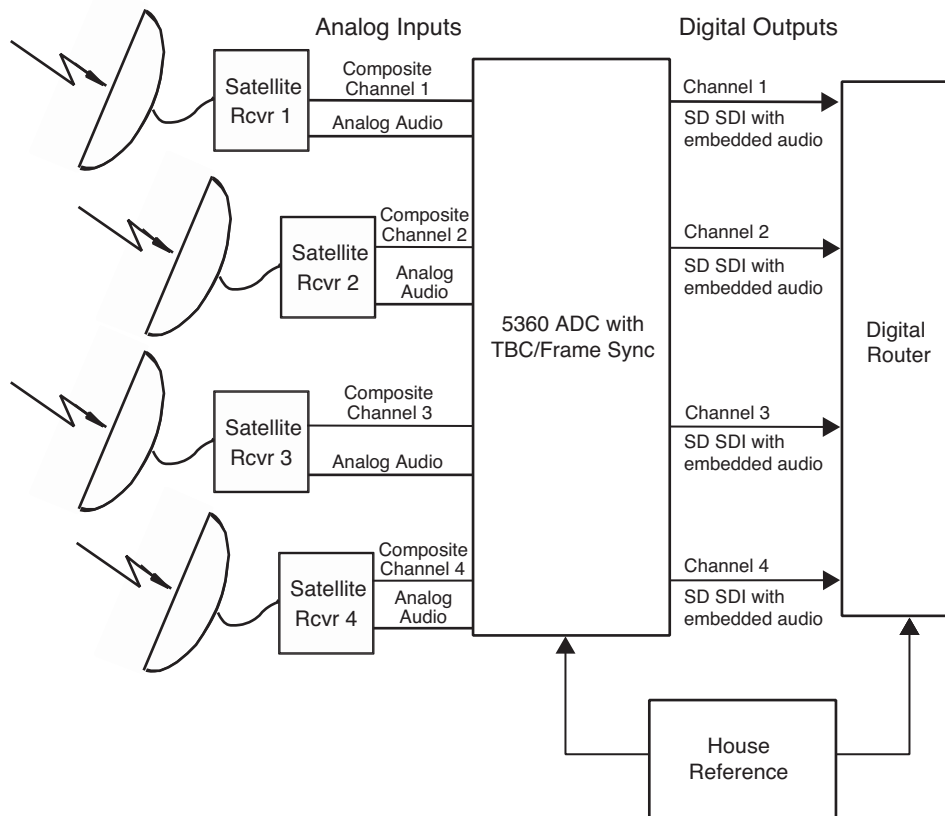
Analog Inputs

Digital Outputs

Satellite Rcvr 1

Composite Channel 1

Analog Audio

Satellite Rcvr 2

Composite Channel 2

Analog Audio

Satellite Rcvr 3

Composite Channel 3

Analog Audio

Satellite Rcvr 4

Composite Channel 4

Analog Audio

5360 ADC with TBC/Frame Sync

Channel 1

SD SDI with embedded audio

Channel 2

SD SDI with embedded audio

Channel 3

SD SDI with embedded audio

Channel 4

SD SDI with embedded audio

Digital Router

House Reference